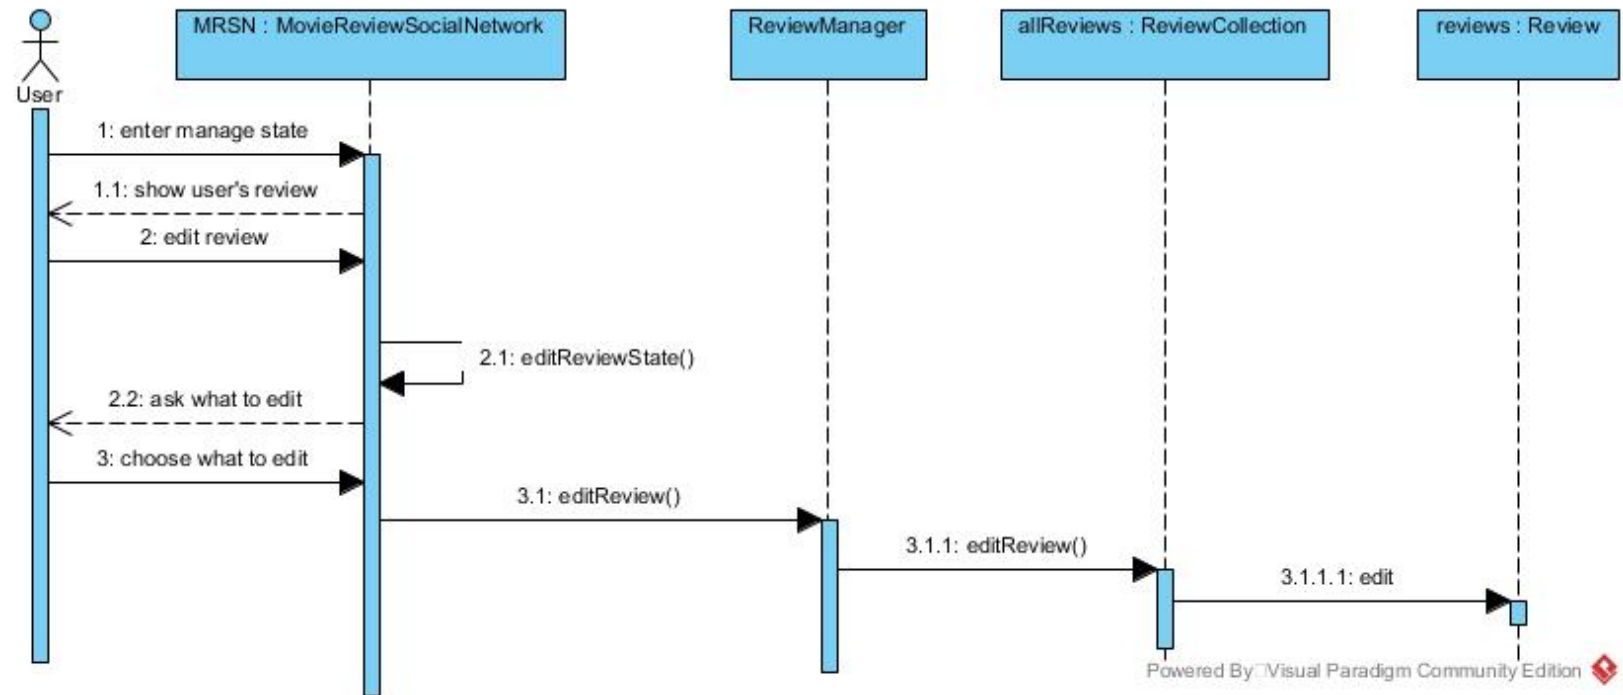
User

MRSN : MovieReviewSocialNetwork

ReviewManager

allReviews : ReviewCollection

reviews : Review

1: enter manage state

1.1: show user's review

2: edit review

2.1: editReviewState()

2.2: ask what to edit

3: choose what to edit

3.1: editReview()

3.1.1: editReview()

3.1.1.1: edit

Powered By□Visual Paradigm Community Edition